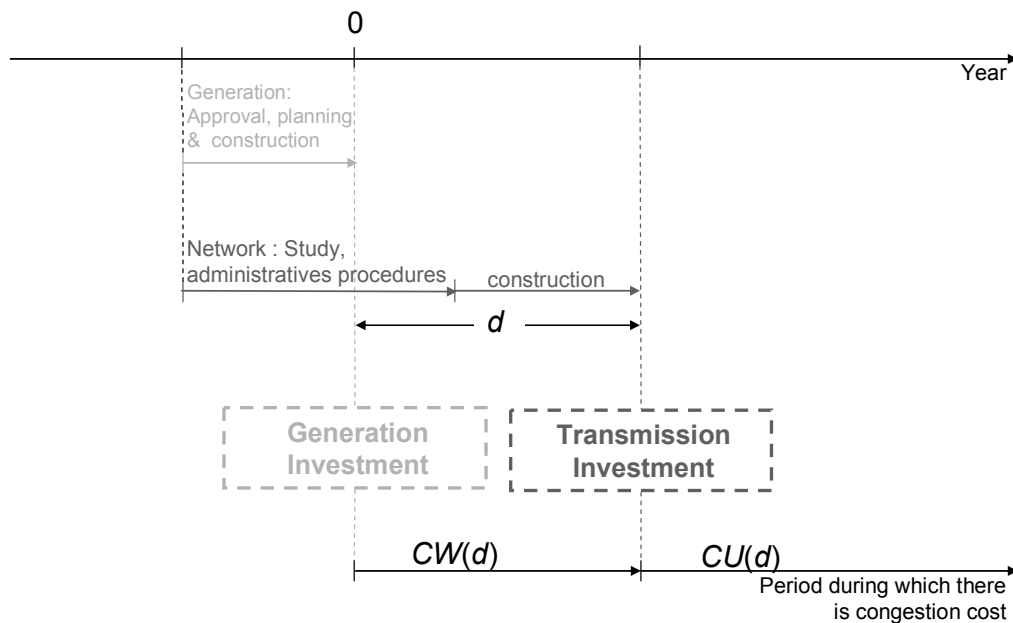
0

Year

Generation: Approval, planning & construction

Network : Study, administratives procedures

construction

$d$

Generation Investment

Transmission Investment

$CW(d)$

$CU(d)$

Period during which there is congestion cost